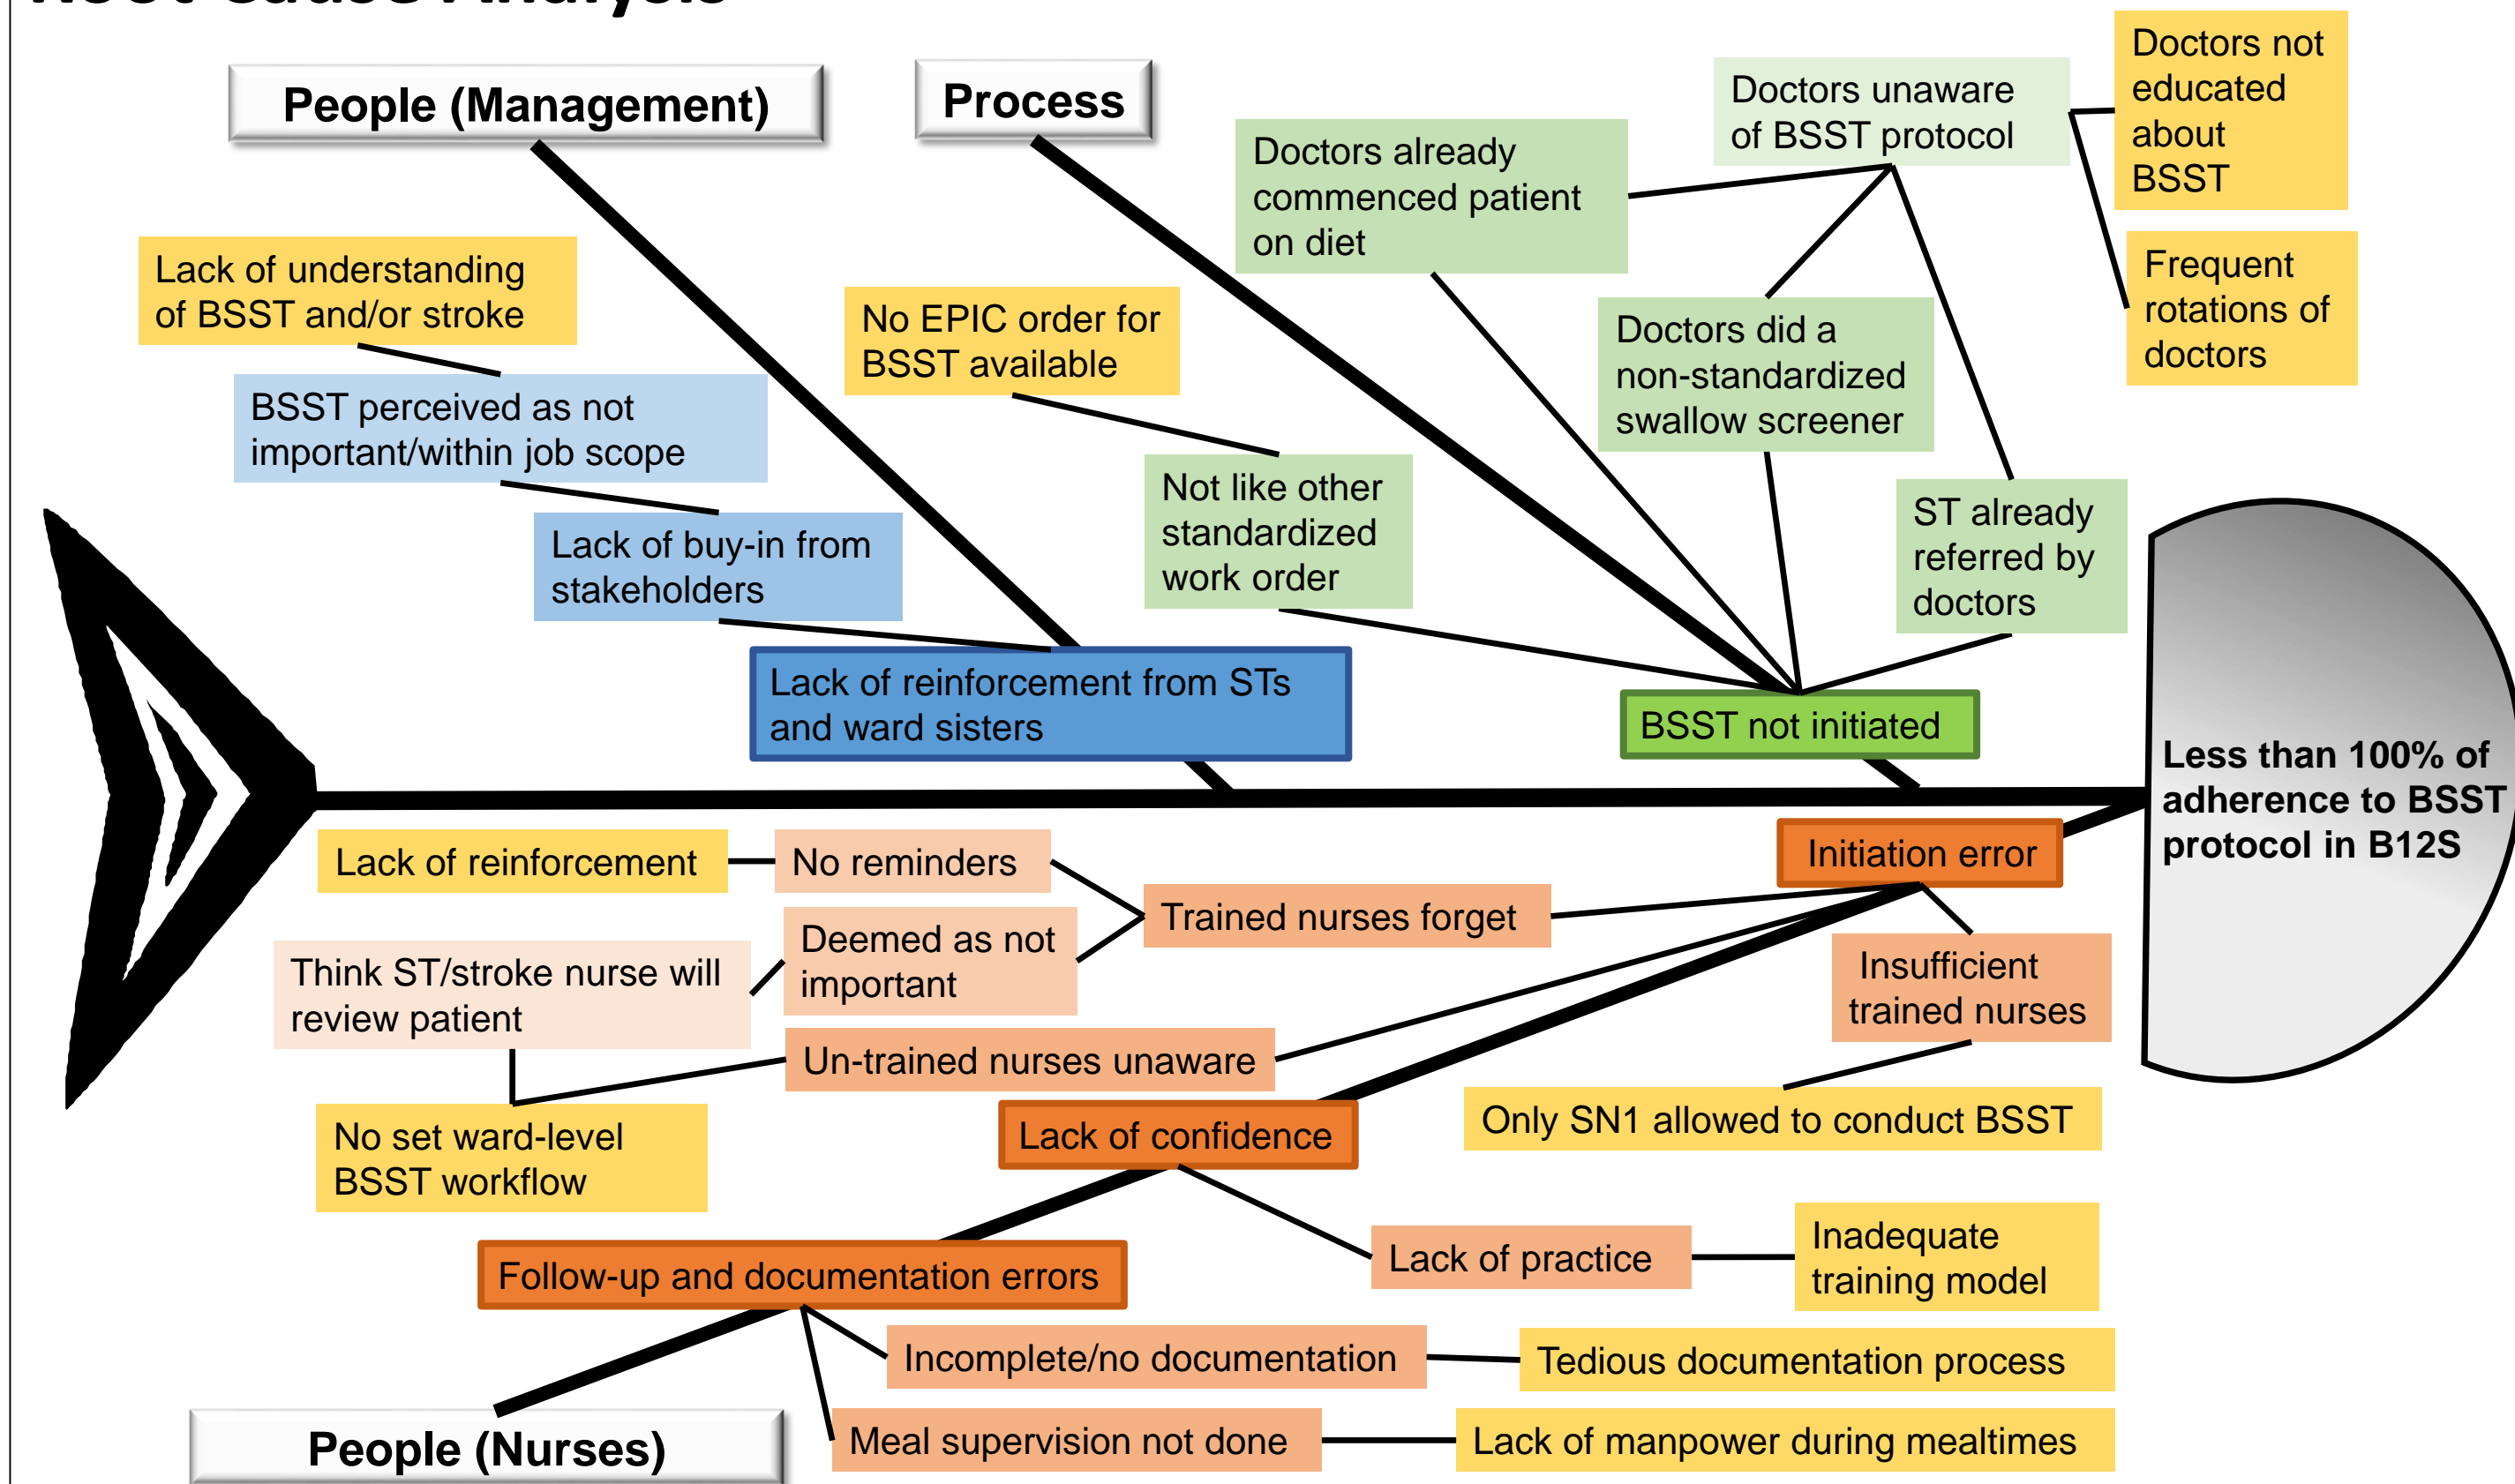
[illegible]

People (Management)

Process

Doctors not educated about BSST

Doctors unaware of BSST protocol

Doctors already commenced patient on diet

Frequent rotations of doctors

Lack of understanding of BSST and/or stroke

No EPIC order for BSST available

Doctors did a non-standardized swallow screener

BSST perceived as not important/within job scope

Not like other standardized work order

ST already referred by doctors

Lack of buy-in from stakeholders

Lack of reinforcement from STs and ward sisters

BSST not initiated

Less than 100% of adherence to BSST protocol in B12S

Lack of reinforcement

No reminders

Initiation error

Trained nurses forget

Deemed as not important

Think ST/stroke nurse will review patient

Insufficient trained nurses

Un-trained nurses unaware

Only SN1 allowed to conduct BSST

No set ward-level BSST workflow

Lack of confidence

Lack of practice

Inadequate training model

Follow-up and documentation errors

Incomplete/no documentation

Tedious documentation process

Meal supervision not done

Lack of manpower during mealtimes

People (Nurses)